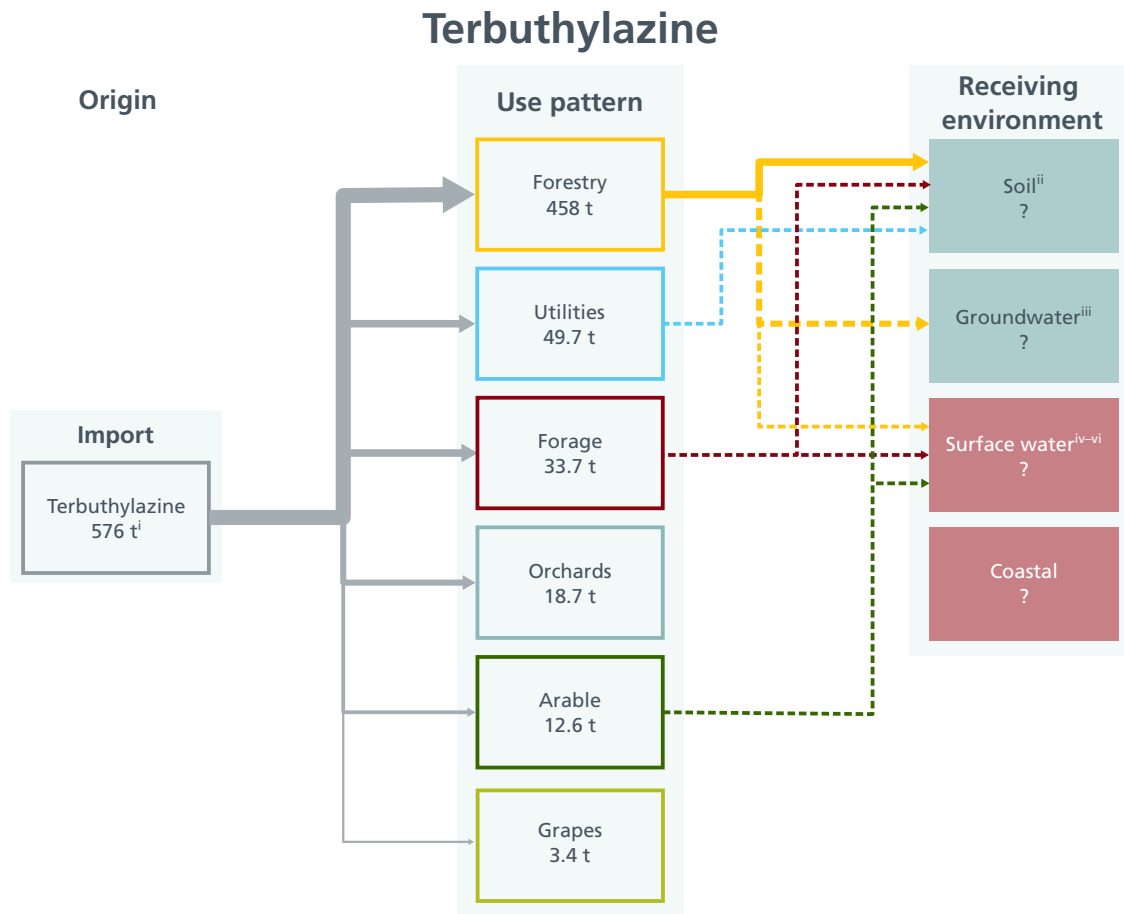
Terbuthylazine

Origin

Use pattern

Receiving environment

Import

Terbuthylazine 576 t$^{i}$

Forestry 458 t

Utilities 49.7 t

Forage 33.7 t

Orchards 18.7 t

Arable 12.6 t

Grapes 3.4 t

Soil$^{ii}$ ?

Groundwater$^{iii}$ ?

Surface water$^{iv–vi}$ ?

Coastal ?